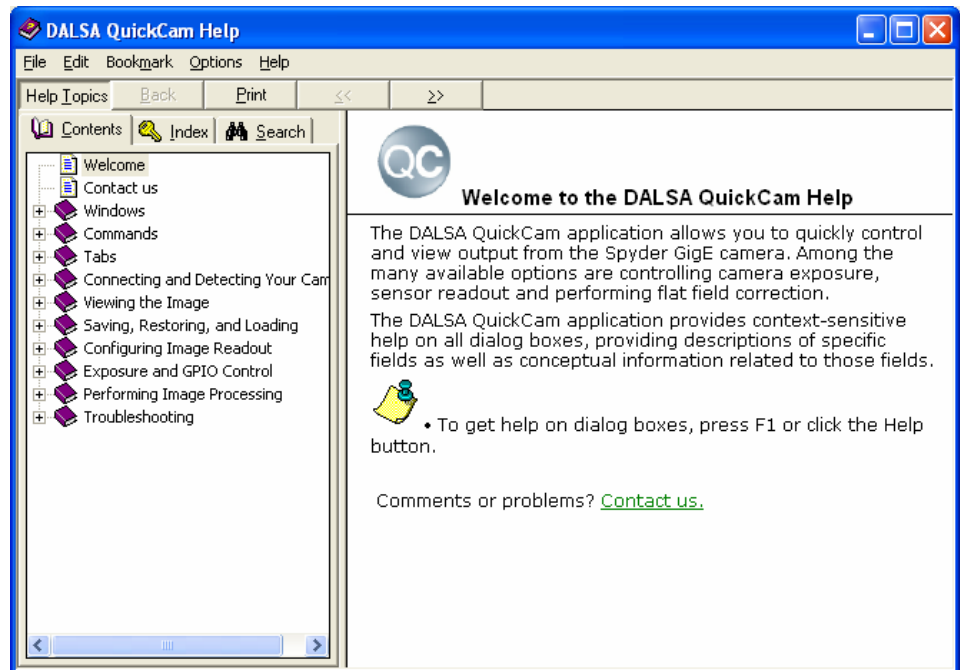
DALSA QuickCam Help

File Edit Bookmark Options Help

Help Topics Back Print << >>

Contents Index Search

Welcome
Contact us
Windows
Commands
Tabs
Connecting and Detecting Your Cam
Viewing the Image
Saving, Restoring, and Loading
Configuring Image Readout
Exposure and GPIO Control
Performing Image Processing
Troubleshooting

QC

Welcome to the DALSA QuickCam Help

The DALSA QuickCam application allows you to quickly control and view output from the Spyder GigE camera. Among the many available options are controlling camera exposure, sensor readout and performing flat field correction.

The DALSA QuickCam application provides context-sensitive help on all dialog boxes, providing descriptions of specific fields as well as conceptual information related to those fields.

• To get help on dialog boxes, press F1 or click the Help button.

Comments or problems? Contact us.